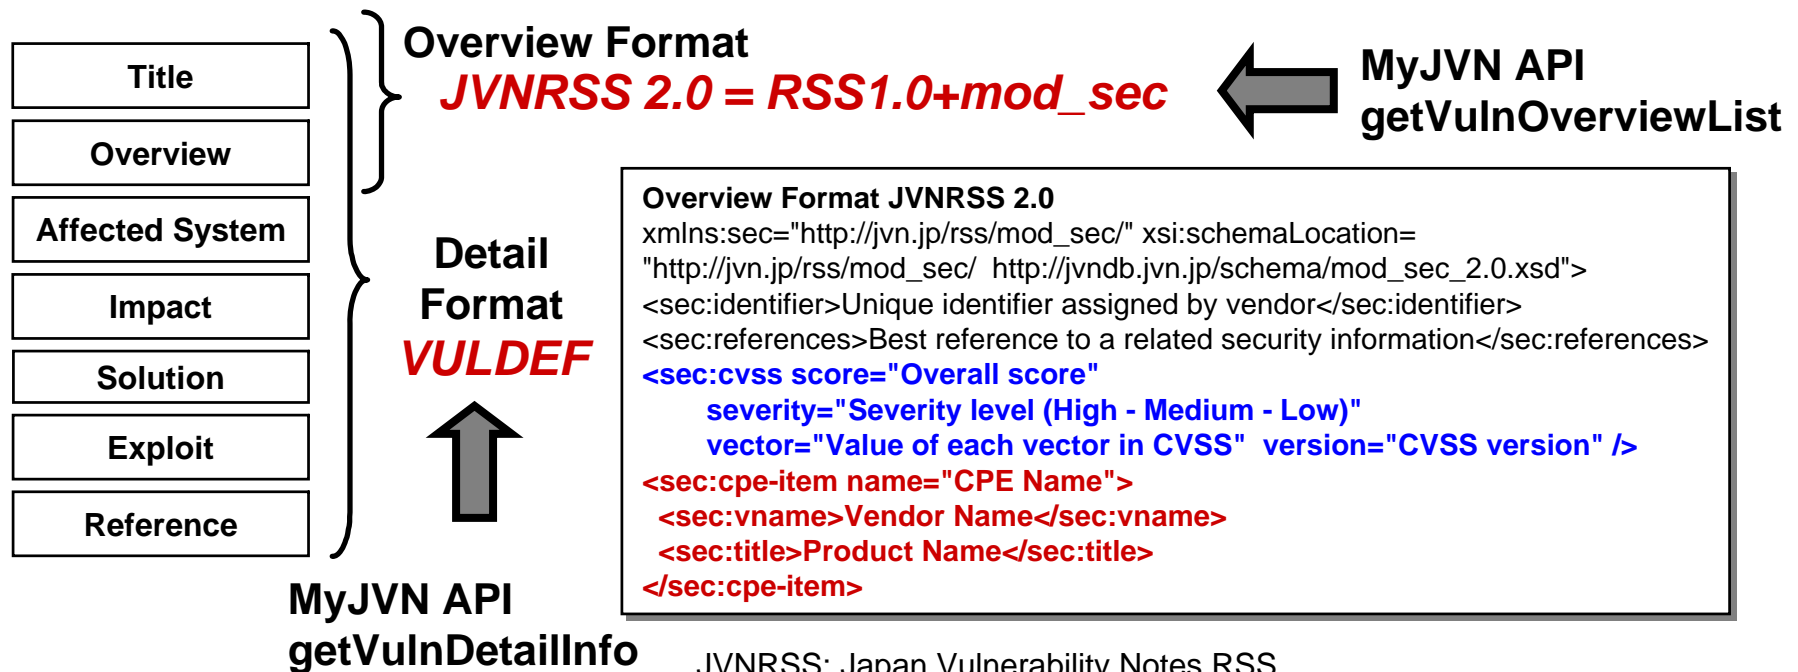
Title

Overview

Affected System

Impact

Solution

Exploit

Reference

Overview Format
JVNRSS 2.0 = RSS1.0+mod_sec

MyJVN API
getVulnOverviewList

Detail
Format
VULDEF

Overview Format JVNRSS 2.0
xmlns:sec="http://jvn.jp/rss/mod_sec/" xsi:schemaLocation= "http://jvn.jp/rss/mod_sec/ http://jvndb.jvn.jp/schema/mod_sec_2.0.xsd">
<sec:identifier>Unique identifier assigned by vendor</sec:identifier>
<sec:references>Best reference to a related security information</sec:references>
<sec:cvss score="Overall score"
severity="Severity level (High - Medium - Low)"
vector="Value of each vector in CVSS" version="CVSS version" />
<sec:cpe-item name="CPE Name">
<sec:vname>Vendor Name</sec:vname>
<sec:title>Product Name</sec:title>
</sec:cpe-item>

MyJVN API
getVulnDetailInfo

JVNRSS: Japan Vulnerability Notes RSS